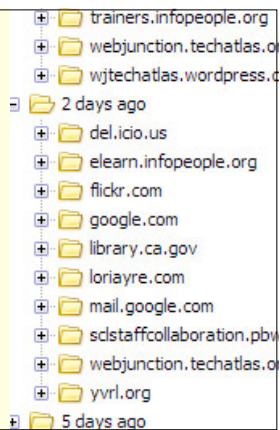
trainers.infopeople.org
webjunction.techatlas.o
wjtechatlas.wordpress.c
2 days ago
del.icio.us
elearn.infopeople.org
flickr.com
google.com
library.ca.gov
loriayre.com
mail.google.com
sclstaffcollaboration.pbw
webjunction.techatlas.o
yvrl.org
5 days ago